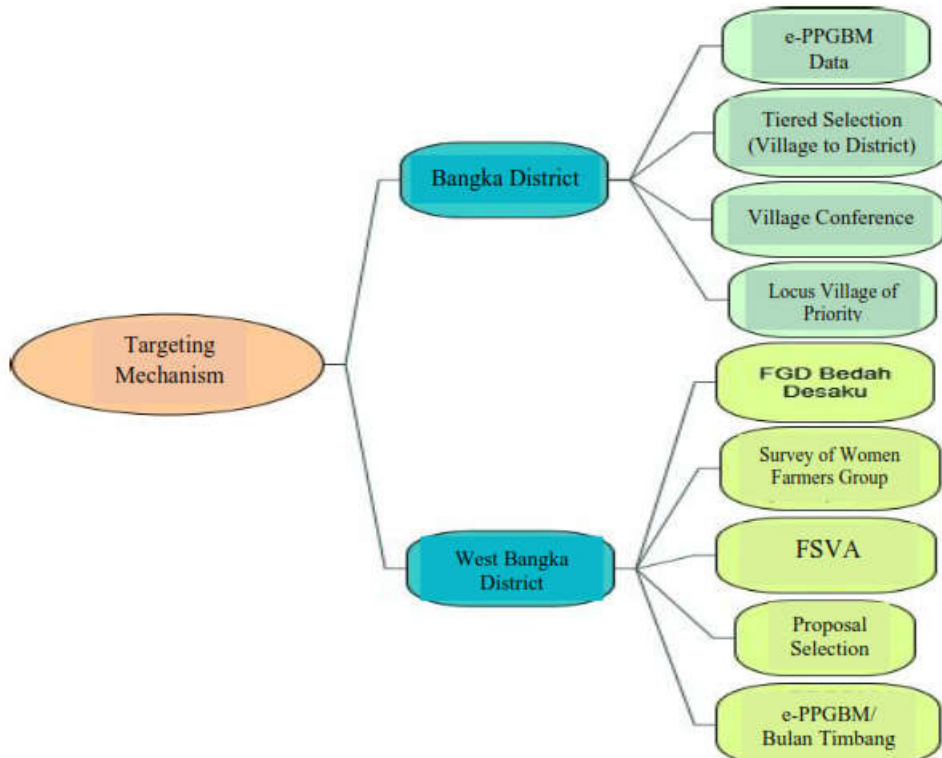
Targeting Mechanism

Bangka District

e-PPGBM Data

Tiered Selection (Village to District)

Village Conference

Locus Village of Priority

West Bangka District

FGD Bedah Desaku

Survey of Women Farmers Group

FSVA

Proposal Selection

e-PPGBM/ Bulan Timbang